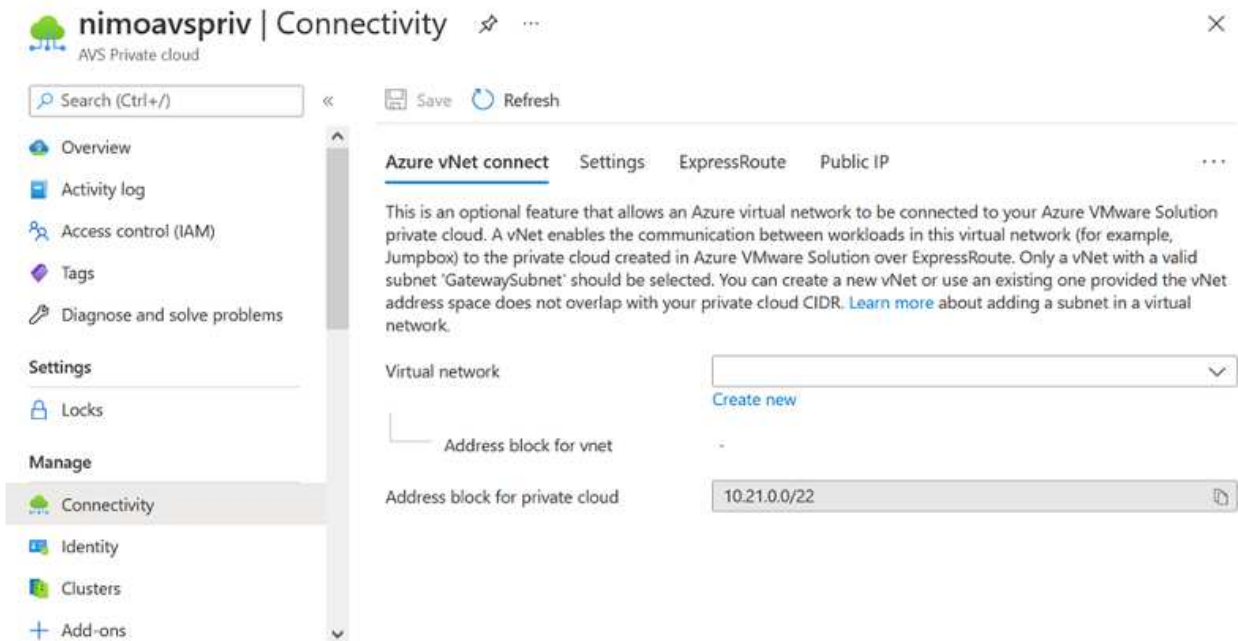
nimoavspriv | Connectivity ···
AVS Private cloud

×

Search (Ctrl+/)

«

Overview
Activity log
Access control (IAM)
Tags
Diagnose and solve problems

Settings
Locks

Manage
Connectivity
Identity
Clusters
+ Add-ons

Save Refresh

Azure vNet connect Settings ExpressRoute Public IP ···

This is an optional feature that allows an Azure virtual network to be connected to your Azure VMware Solution private cloud. A vNet enables the communication between workloads in this virtual network (for example, Jumpbox) to the private cloud created in Azure VMware Solution over ExpressRoute. Only a vNet with a valid subnet 'GatewaySubnet' should be selected. You can create a new vNet or use an existing one provided the vNet address space does not overlap with your private cloud CIDR. Learn more about adding a subnet in a virtual network.

Virtual network

Create new

Address block for vnet -

Address block for private cloud 10.21.0.0/22